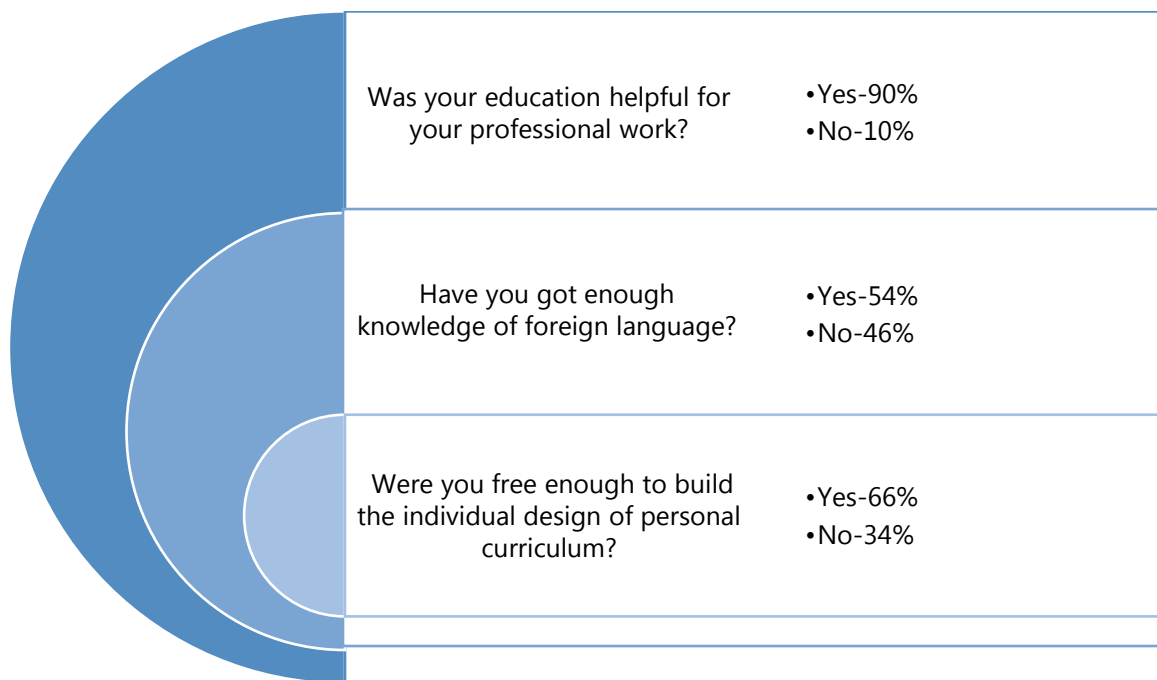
Was your education helpful for your professional work?

•Yes-90%
•No-10%

Have you got enough knowledge of foreign language?

•Yes-54%
•No-46%

Were you free enough to build the individual design of personal curriculum?

•Yes-66%
•No-34%